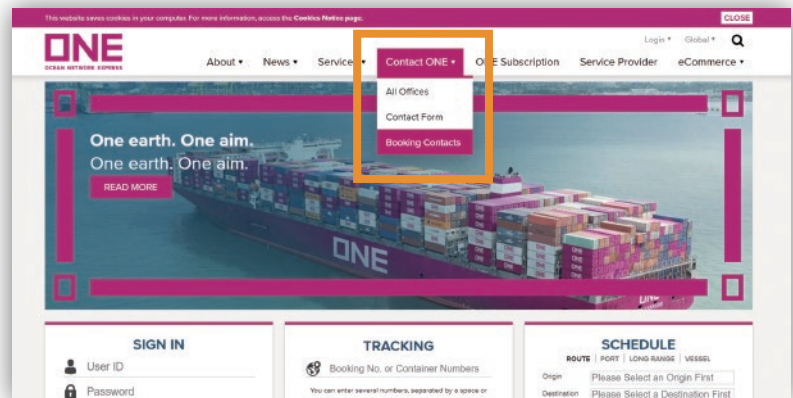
This website saves cookies in your computer. For more information, access the Cookies Notes page.

CLOSE

ONE
OCEAN NETWORK EXPRESS

Login ▾ Global ▾

About ▾ News ▾ Service ▾ Contact ONE ▾ ONE Subscription Service Provider eCommerce ▾

All Offices
Contact Form
Booking Contacts

One earth. One aim.
One earth. One aim.

READ MORE

ONE

SIGN IN
User ID
Password

TRACKING
Booking No. or Container Numbers
You can enter several numbers, separated by a space or

SCHEDULE
ROUTE | PORT | LONG RANGE | VESSEL
Origin Please Select an Origin First
Destination Please Select a Destination First